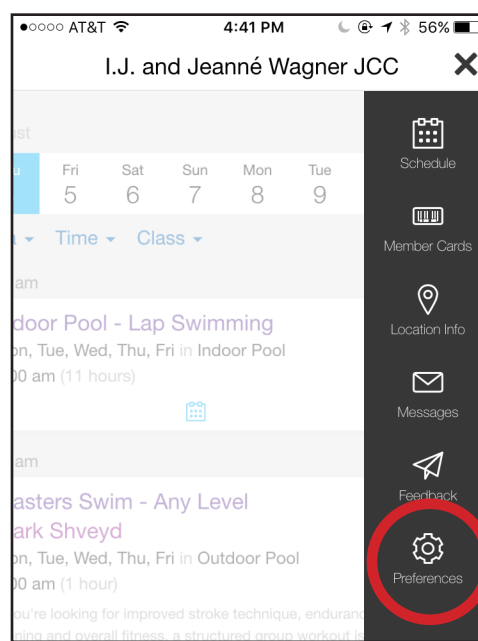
●○○○○ AT&T 4:41 PM 56%

I.J. and Jeanné Wagner JCC ✕

ust

u Fri 5 Sat 6 Sun 7 Mon 8 Tue 9

a ▾ Time ▾ Class ▾

am

door Pool - Lap Swimming
on, Tue, Wed, Thu, Fri in Indoor Pool
00 am (11 hours)

am

asters Swim - Any Level
ark Shveyd
on, Tue, Wed, Thu, Fri in Outdoor Pool
00 am (1 hour)
ou're looking for improved stroke technique, enduranc
ning and overall fitness, a structured group workout is

Schedule
Member Cards
Location Info
Messages
Feedback
Preferences